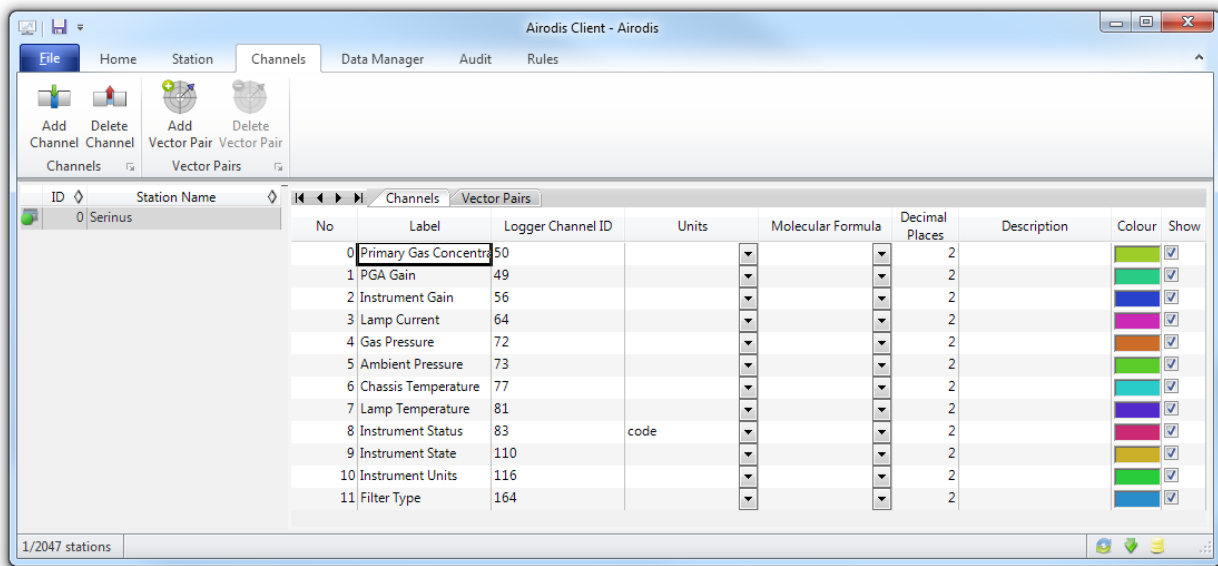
Airodis Client - Airodis

File Home Station Channels Data Manager Audit Rules

Add Channel Delete Channel
Channels

Add Vector Pair Delete Vector Pair
Vector Pairs

| ID | Station Name |
|---|---|
| 0 | Serinus |

Channels Vector Pairs

| No | Label | Logger Channel ID | Units | Molecular Formula | Decimal Places | Description | Colour | Show |
|---|---|---|---|---|---|---|---|---|
| 0 | Primary Gas Concentra | 50 | | | 2 | | | ☑ |
| 1 | PGA Gain | 49 | | | 2 | | | ☑ |
| 2 | Instrument Gain | 56 | | | 2 | | | ☑ |
| 3 | Lamp Current | 64 | | | 2 | | | ☑ |
| 4 | Gas Pressure | 72 | | | 2 | | | ☑ |
| 5 | Ambient Pressure | 73 | | | 2 | | | ☑ |
| 6 | Chassis Temperature | 77 | | | 2 | | | ☑ |
| 7 | Lamp Temperature | 81 | | | 2 | | | ☑ |
| 8 | Instrument Status | 83 | code | | 2 | | | ☑ |
| 9 | Instrument State | 110 | | | 2 | | | ☑ |
| 10 | Instrument Units | 116 | | | 2 | | | ☑ |
| 11 | Filter Type | 164 | | | 2 | | | ☑ |

1/2047 stations